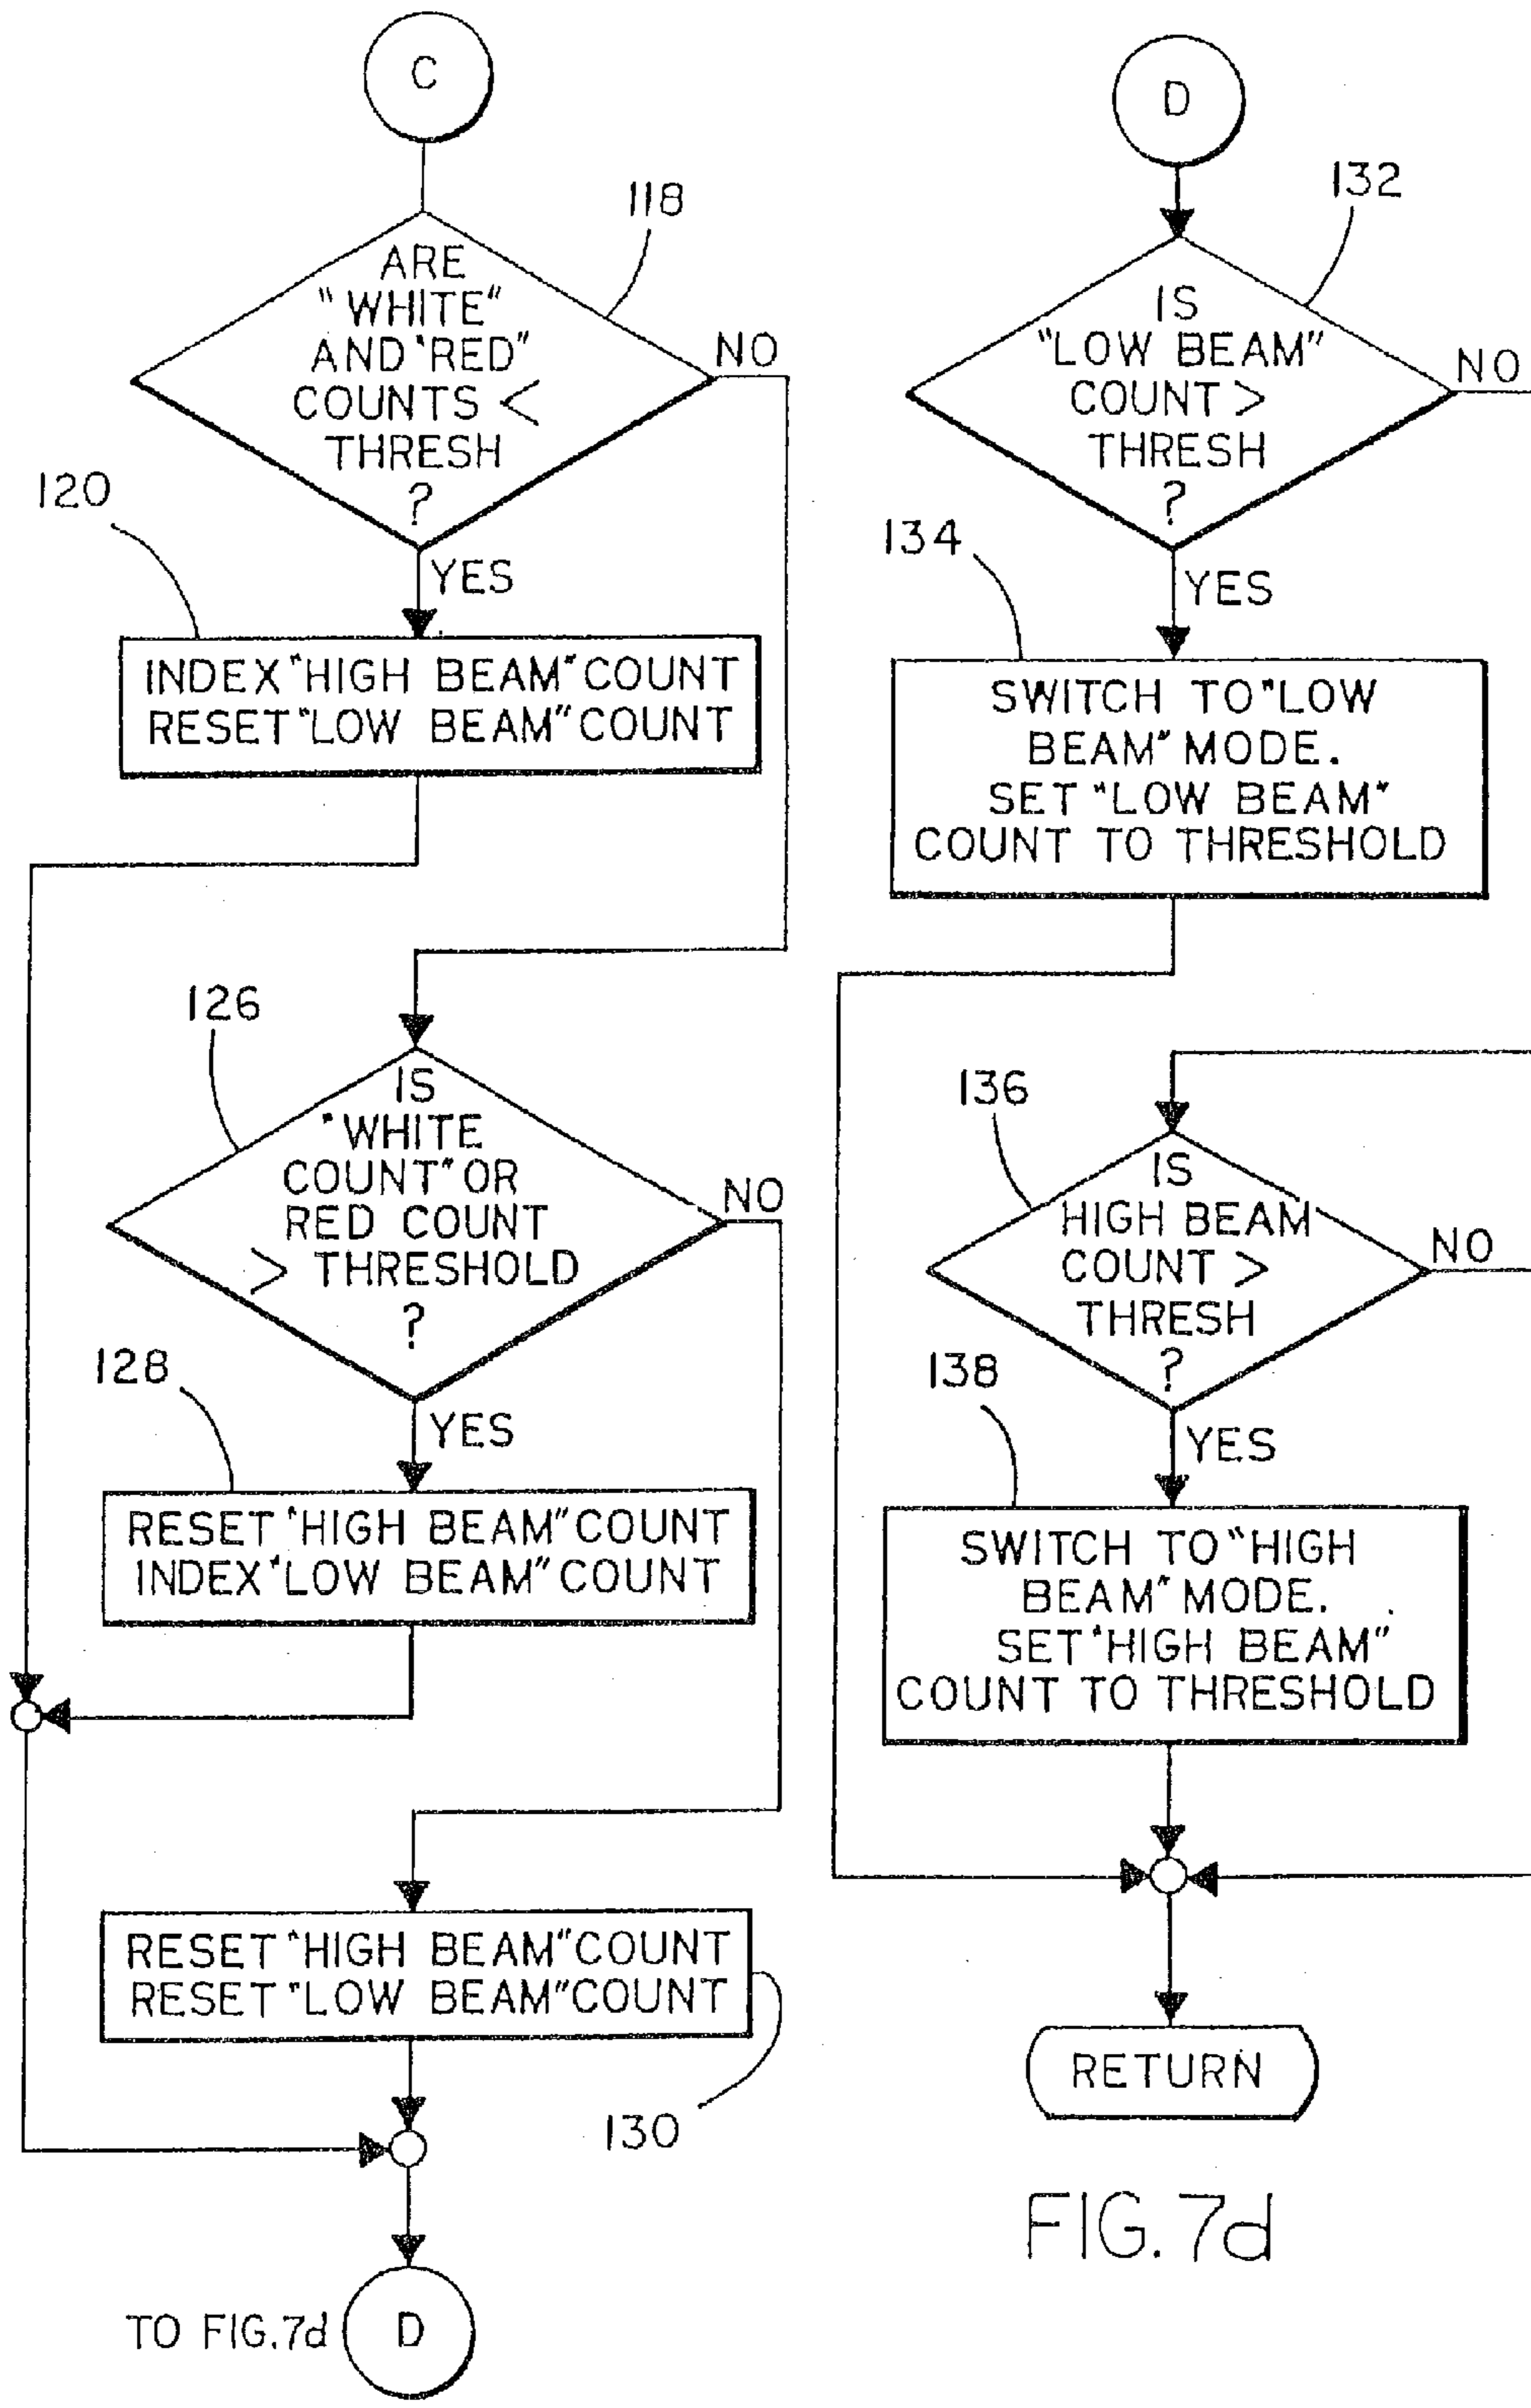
C

118

ARE "WHITE" AND "RED" COUNTS < THRESH ?

NO

120

YES

INDEX "HIGH BEAM" COUNT
RESET "LOW BEAM" COUNT

126

IS "WHITE COUNT" OR RED COUNT > THRESHOLD ?

NO

128

YES

RESET "HIGH BEAM" COUNT
INDEX "LOW BEAM" COUNT

RESET "HIGH BEAM" COUNT
RESET "LOW BEAM" COUNT

130

TO FIG.7d

D

D

132

IS "LOW BEAM" COUNT > THRESH ?

NO

134

YES

SWITCH TO "LOW BEAM" MODE. SET "LOW BEAM" COUNT TO THRESHOLD

136

IS HIGH BEAM COUNT > THRESH ?

NO

138

YES

SWITCH TO "HIGH BEAM" MODE. SET "HIGH BEAM" COUNT TO THRESHOLD

RETURN

FIG. 7d